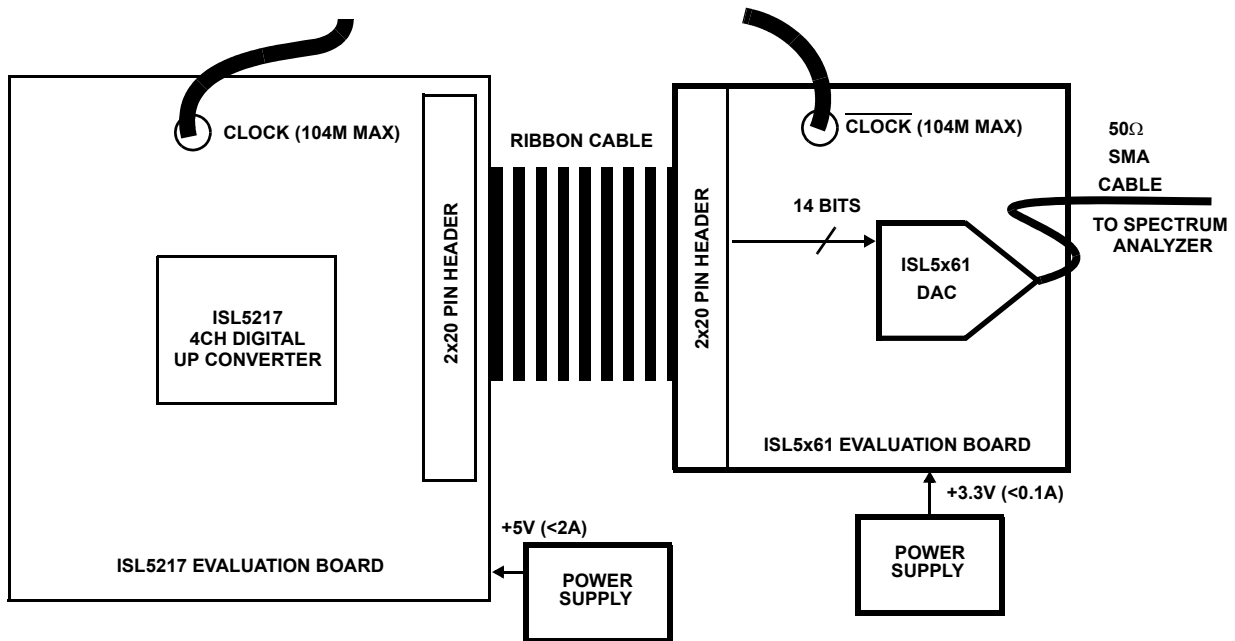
CLOCK (104M MAX)

RIBBON CABLE

2x20 PIN HEADER

ISL5217
4CH DIGITAL
UP CONVERTER

ISL5217 EVALUATION BOARD

+5V (<2A)

POWER
SUPPLY

$\overline{\text{CLOCK}}$ (104M MAX)

2x20 PIN HEADER

14 BITS

ISL5x61
DAC

50$\Omega$
SMA
CABLE

TO SPECTRUM
ANALYZER

ISL5x61 EVALUATION BOARD

+3.3V (<0.1A)

POWER
SUPPLY